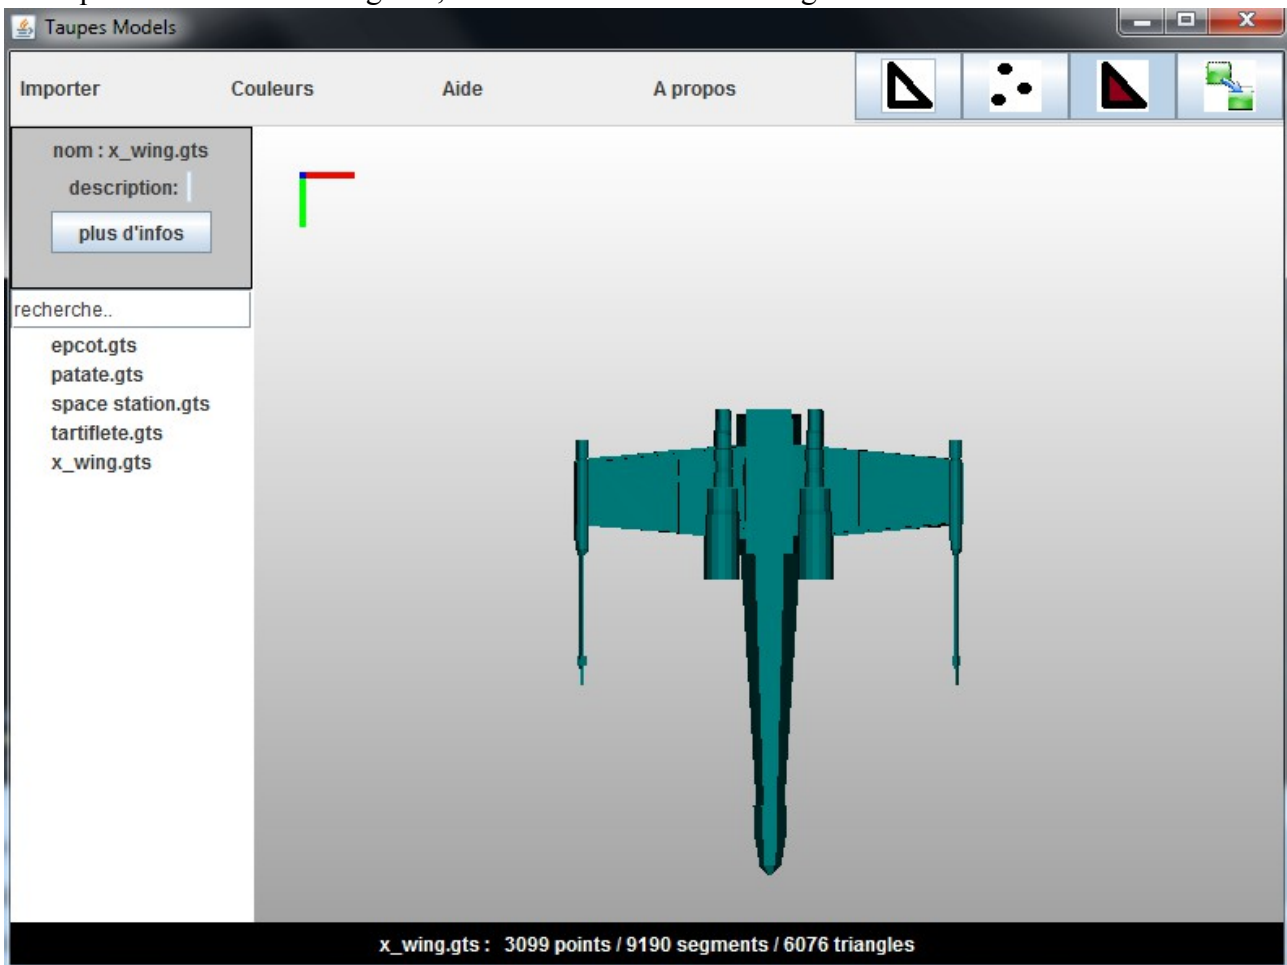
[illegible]

Taupes Models

Importer Couleurs Aide A propos

nom : x_wing.gts

description:

plus d'infos

recherche..

epcot.gts
patate.gts
space station.gts
tartiflete.gts
x_wing.gts

x_wing.gts : 3099 points / 9190 segments / 6076 triangles